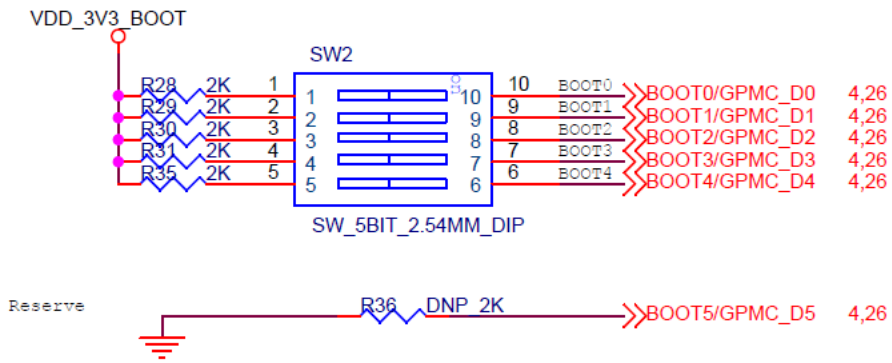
VDD_3V3_BOOT

SW2

R28 2K 1
R29 2K 2
R30 2K 3
R31 2K 4
R35 2K 5

1 2 3 4 5
10 9 8 7 6
ON

10 BOOT0 BOOT0/GPMC_D0 4,26
9 BOOT1 BOOT1/GPMC_D1 4,26
8 BOOT2 BOOT2/GPMC_D2 4,26
7 BOOT3 BOOT3/GPMC_D3 4,26
6 BOOT4 BOOT4/GPMC_D4 4,26

SW_5BIT_2.54MM_DIP

Reserve
R36 DNP 2K
BOOT5/GPMC_D5 4,26